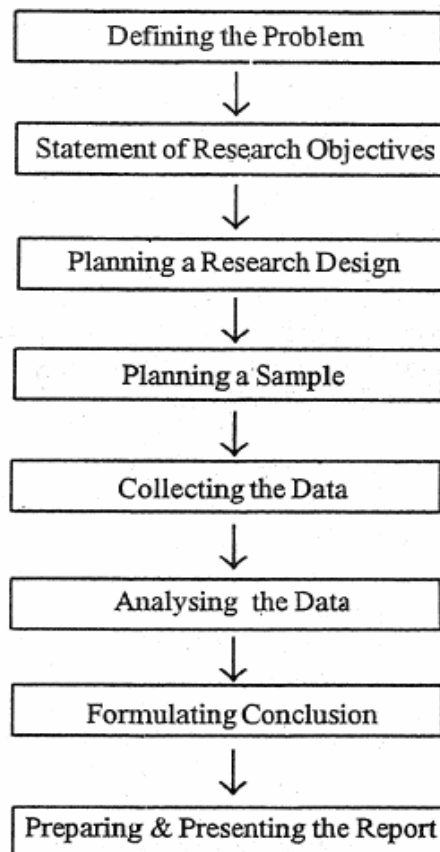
Defining the Problem

Statement of Research Objectives

Planning a Research Design

Planning a Sample

Collecting the Data

Analysing the Data

Formulating Conclusion

Preparing & Presenting the Report